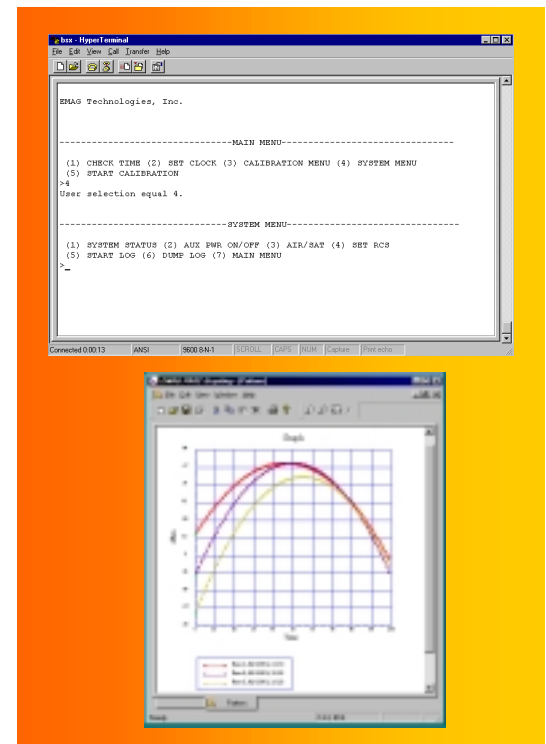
bsx - HyperTerminal
File Edit View Call Transfer Help

EMAG Technologies, Inc.

--------------------------------MAIN MENU--------------------------------

(1) CHECK TIME (2) SET CLOCK (3) CALIBRATION MENU (4) SYSTEM MENU
(5) START CALIBRATION
>4
User selection equal 4.

-------------------------------SYSTEM MENU--------------------------------

(1) SYSTEM STATUS (2) AUX PWR ON/OFF (3) AIR/SAT (4) SET RCS
(5) START LOG (6) DUMP LOG (7) MAIN MENU
>_

Connected 0:00:13 | ANSI | 9600 8-N-1 | SCROLL | CAPS | NUM | Capture | Print echo

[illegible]
File Edit View Window Help
Graph
Time
Ready